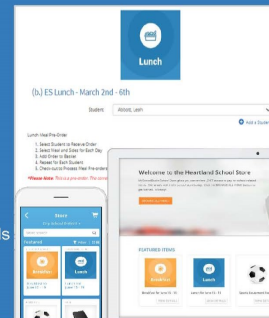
Lunch

(b.) ES Lunch - March 2nd - 6th

Student: Abbott, Leah

Add a Student

Lunch Meal Pre-Order:

1. Select Student to Receive Order
2. Select Meal and Sides for Each Day
3. Add Order to Basket
4. Repeat for Each Student
5. Check-out to Process Meal Pre-orders

*Please Note: This is a pre-order. The store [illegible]

Welcome to the Heartland School Store

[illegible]

FEATURED ITEMS

Breakfast

Lunch

Store

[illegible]

Featured

Breakfast

Lunch

s